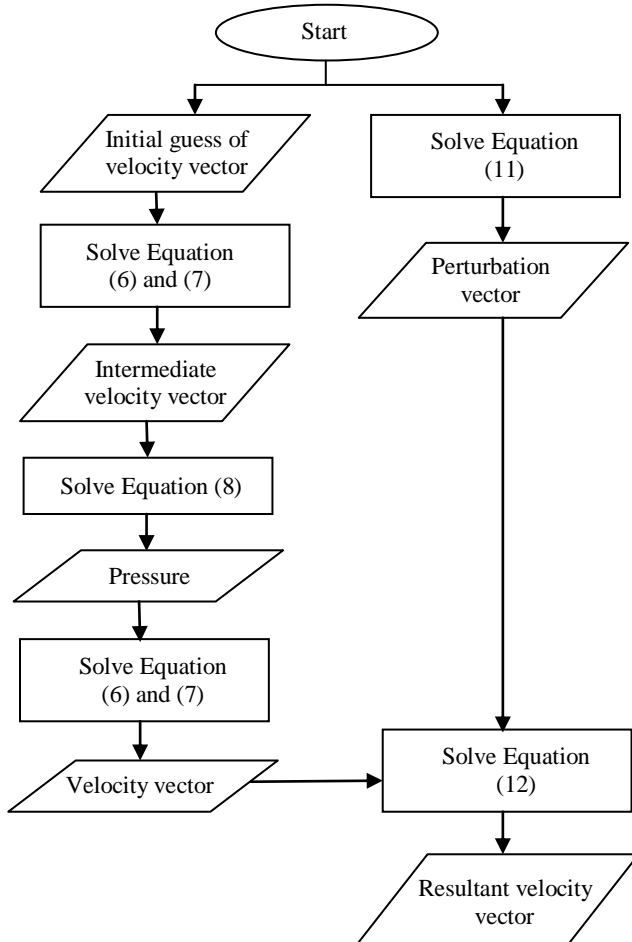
Start

Initial guess of velocity vector

Solve Equation (6) and (7)

Intermediate velocity vector

Solve Equation (8)

Pressure

Solve Equation (6) and (7)

Velocity vector

Solve Equation (11)

Perturbation vector

Solve Equation (12)

Resultant velocity vector